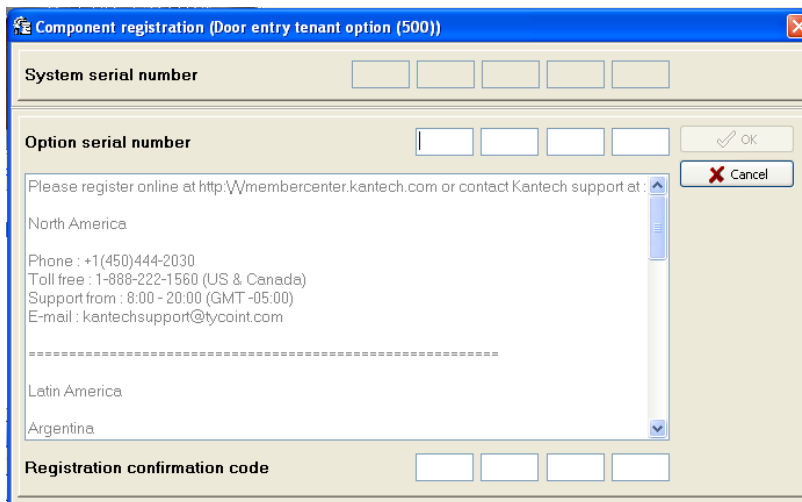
Component registration (Door entry tenant option (500))

System serial number

Option serial number

OK

Cancel

Please register online at http:\\membercenter.kantech.com or contact Kantech support at :

North America

Phone : +1(450)444-2030
Toll free : 1-888-222-1560 (US & Canada)
Support from : 8:00 - 20:00 (GMT -05:00)
E-mail : kantechsupport@tycoint.com

==========================================================

Latin America

Argentina

Registration confirmation code